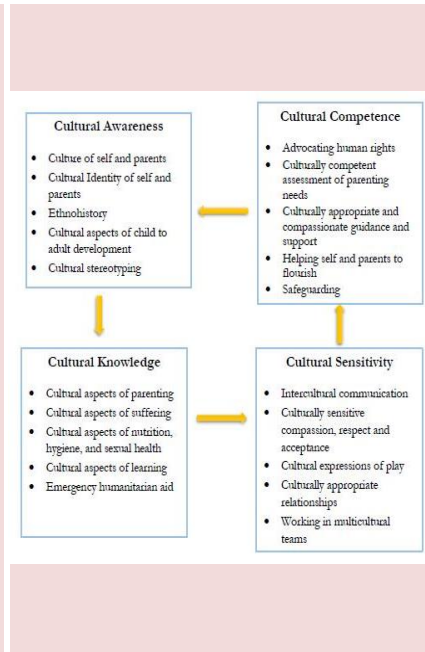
Cultural Awareness

- Culture of self and parents
- Cultural Identity of self and parents
- Ethnohistory
- Cultural aspects of child to adult development
- Cultural stereotyping

Cultural Competence

- Advocating human rights
- Culturally competent assessment of parenting needs
- Culturally appropriate and compassionate guidance and support
- Helping self and parents to flourish
- Safeguarding

Cultural Knowledge

- Cultural aspects of parenting
- Cultural aspects of suffering
- Cultural aspects of nutrition, hygiene, and sexual health
- Cultural aspects of learning
- Emergency humanitarian aid

Cultural Sensitivity

- Intercultural communication
- Culturally sensitive compassion, respect and acceptance
- Cultural expressions of play
- Culturally appropriate relationships
- Working in multicultural teams